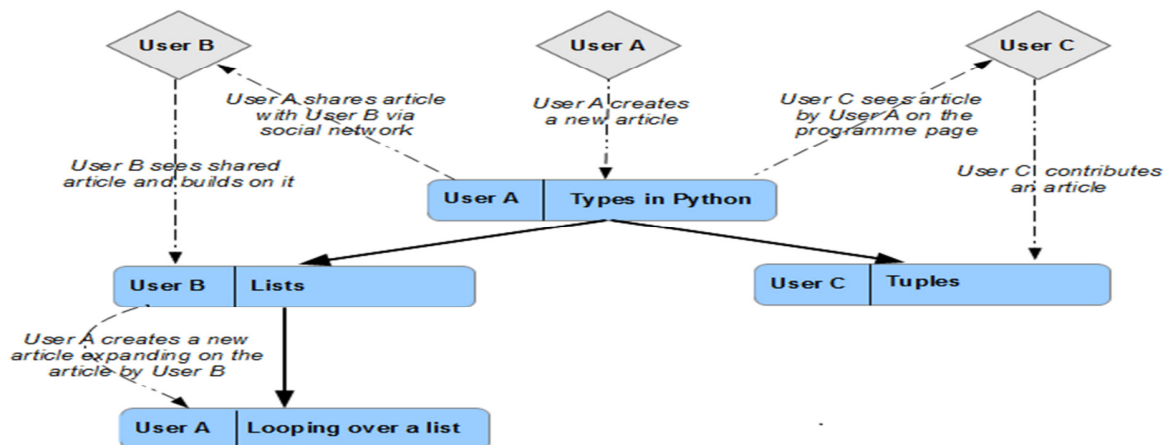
User B

User A

User C

User A shares article with User B via social network

User A creates a new article

User C sees article by User A on the programme page

User B sees shared article and builds on it

User C contributes an article

User A | Types in Python

User B | Lists

User C | Tuples

User A creates a new article expanding on the article by User B

User A | Looping over a list